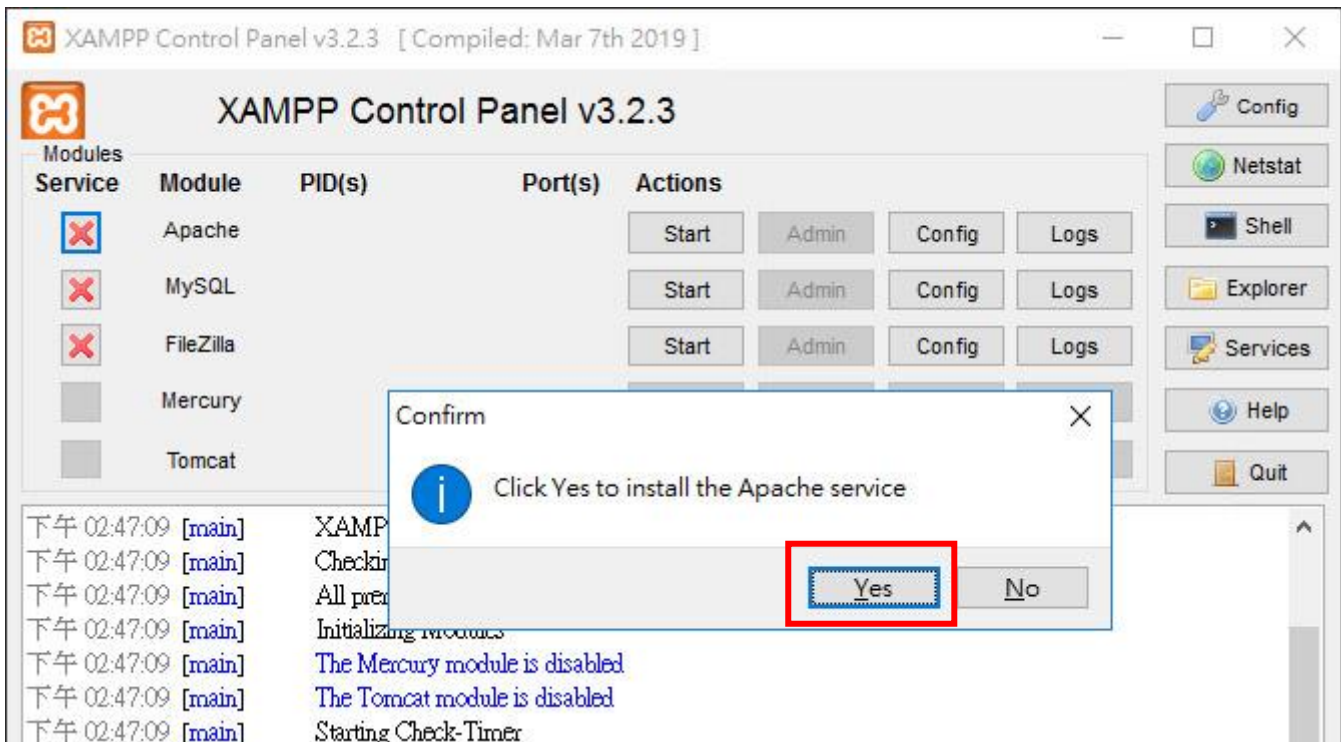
XAMPP Control Panel v3.2.3 [ Compiled: Mar 7th 2019 ]

XAMPP Control Panel v3.2.3

Config
Netstat
Shell
Explorer
Services
Help
Quit

Modules

| Service | Module | PID(s) | Port(s) | Actions | | | |
|---|---|---|---|---|---|---|---|
| | Apache | | | Start | Admin | Config | Logs |
| | MySQL | | | Start | Admin | Config | Logs |
| | FileZilla | | | Start | Admin | Config | Logs |
| | Mercury | | | | | | |
| | Tomcat | | | | | | |

Confirm

Click Yes to install the Apache service

Yes No

下午 02:47:09 [main] XAMP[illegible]
下午 02:47:09 [main] Checkin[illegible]
下午 02:47:09 [main] All pre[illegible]
下午 02:47:09 [main] Initializing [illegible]
下午 02:47:09 [main] The Mercury module is disabled
下午 02:47:09 [main] The Tomcat module is disabled
下午 02:47:09 [main] Starting Check-Timer